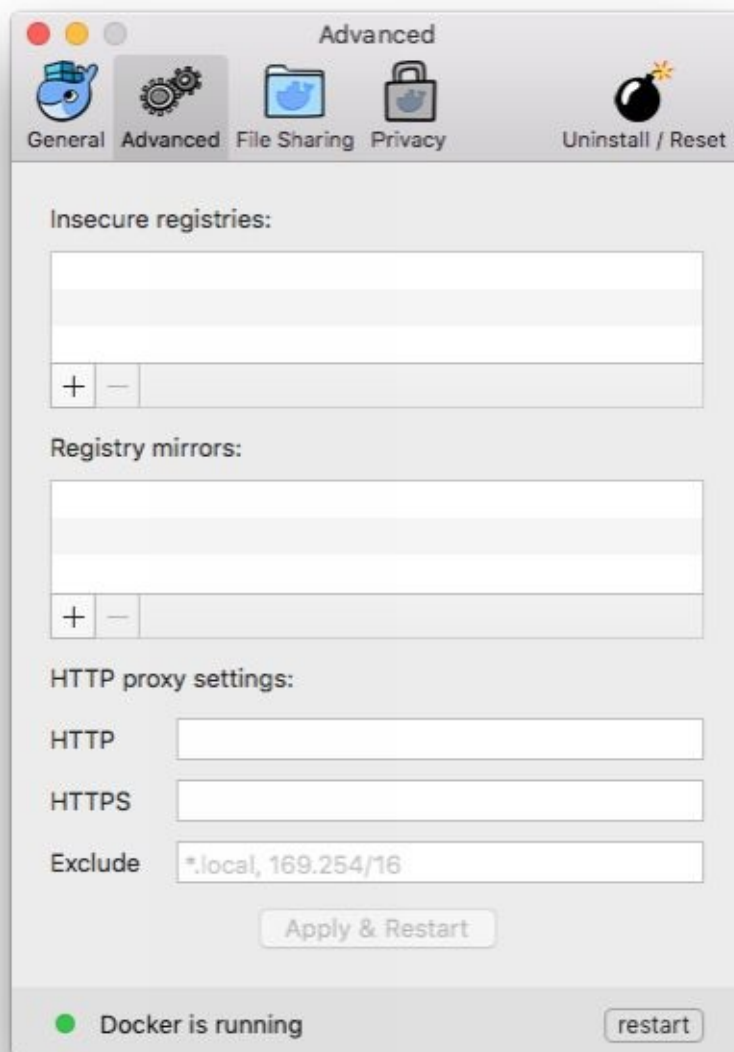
Advanced

General Advanced File Sharing Privacy Uninstall / Reset

Insecure registries:

+ −

Registry mirrors:

+ −

HTTP proxy settings:

HTTP

HTTPS

Exclude *.local, 169.254/16

Apply & Restart

Docker is running restart